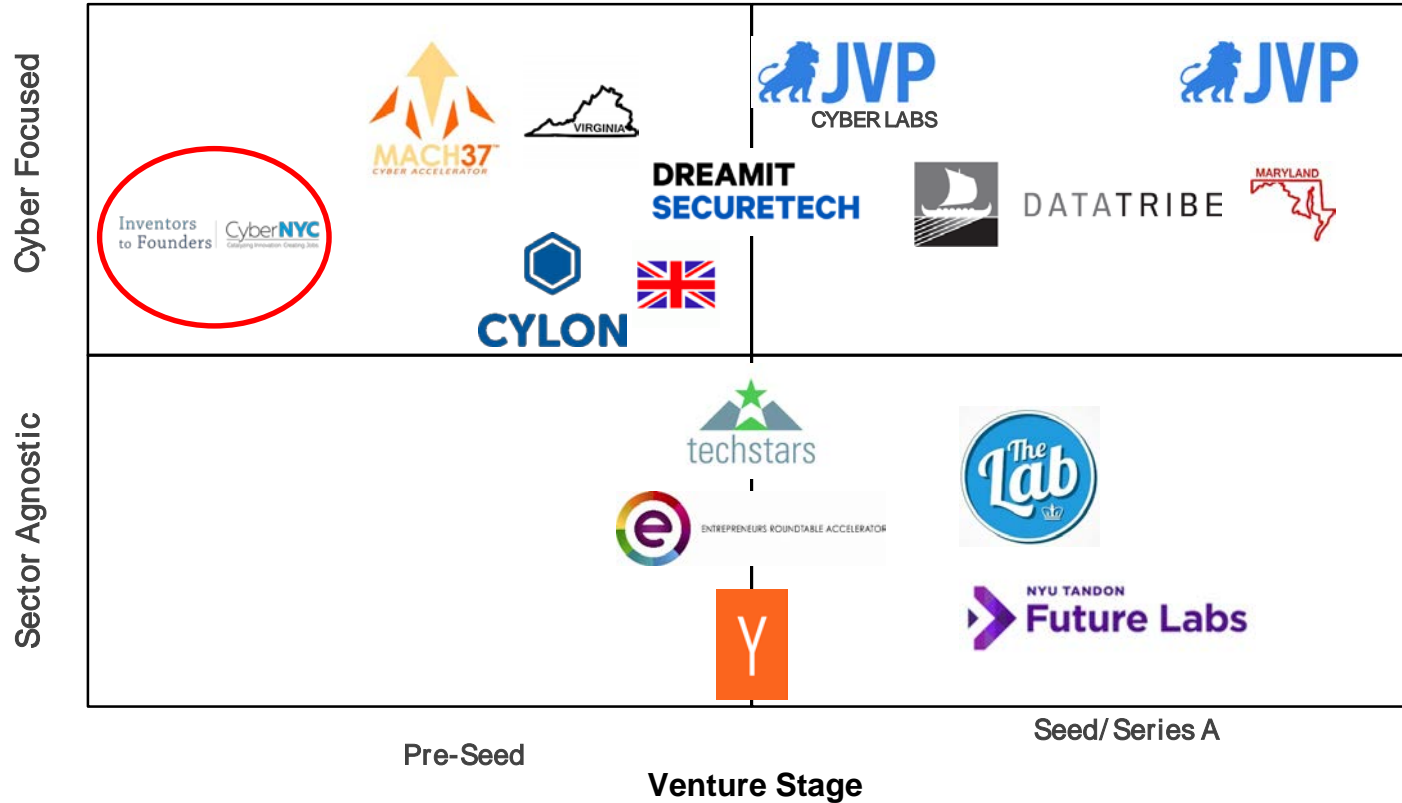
Cyber Focused

MACH37
CYBER ACCELERATOR

VIRGINIA

JVP
CYBER LABS

JVP

Inventors to Founders
CyberNYC
Catalyzing Innovation Creating Jobs

DREAMIT SECURETECH

DATATRIBE

MARYLAND

CYLON

Sector Agnostic

techstars

The Lab

ENTREPRENEURS ROUNDTABLE ACCELERATOR

NYU TANDON
Future Labs

Y

Pre-Seed

Seed/ Series A

Venture Stage